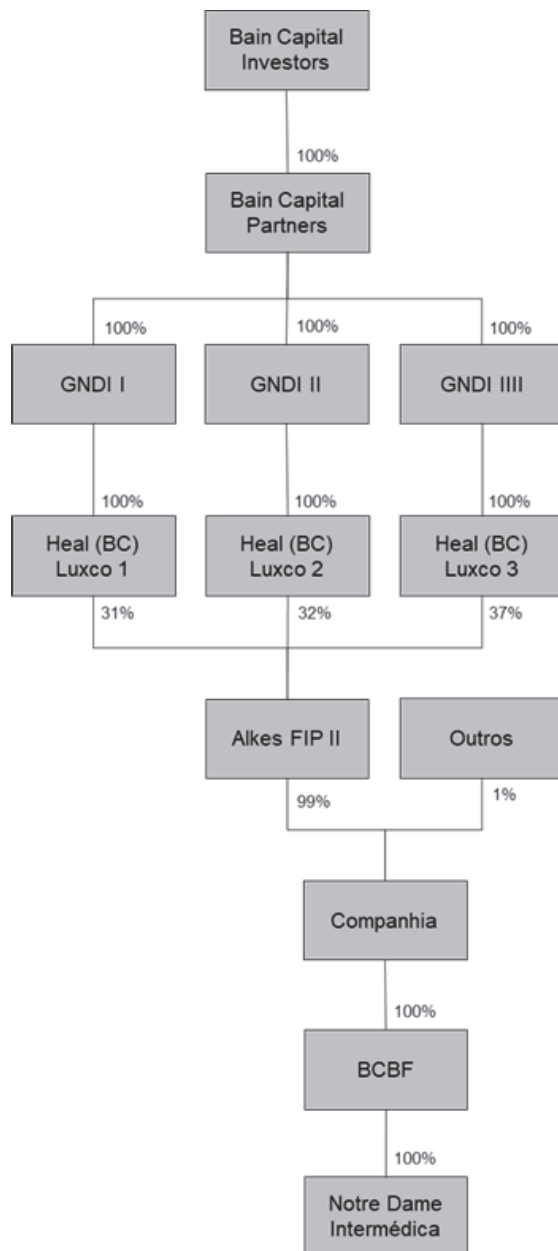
Bain Capital Investors

100%

Bain Capital Partners

100%

100%

100%

GNDI I

GNDI II

GNDI IIII

100%

100%

100%

Heal (BC) Luxco 1

Heal (BC) Luxco 2

Heal (BC) Luxco 3

31%

32%

37%

Alkes FIP II

Outros

99%

1%

Companhia

100%

BCBF

100%

Notre Dame Intermédica